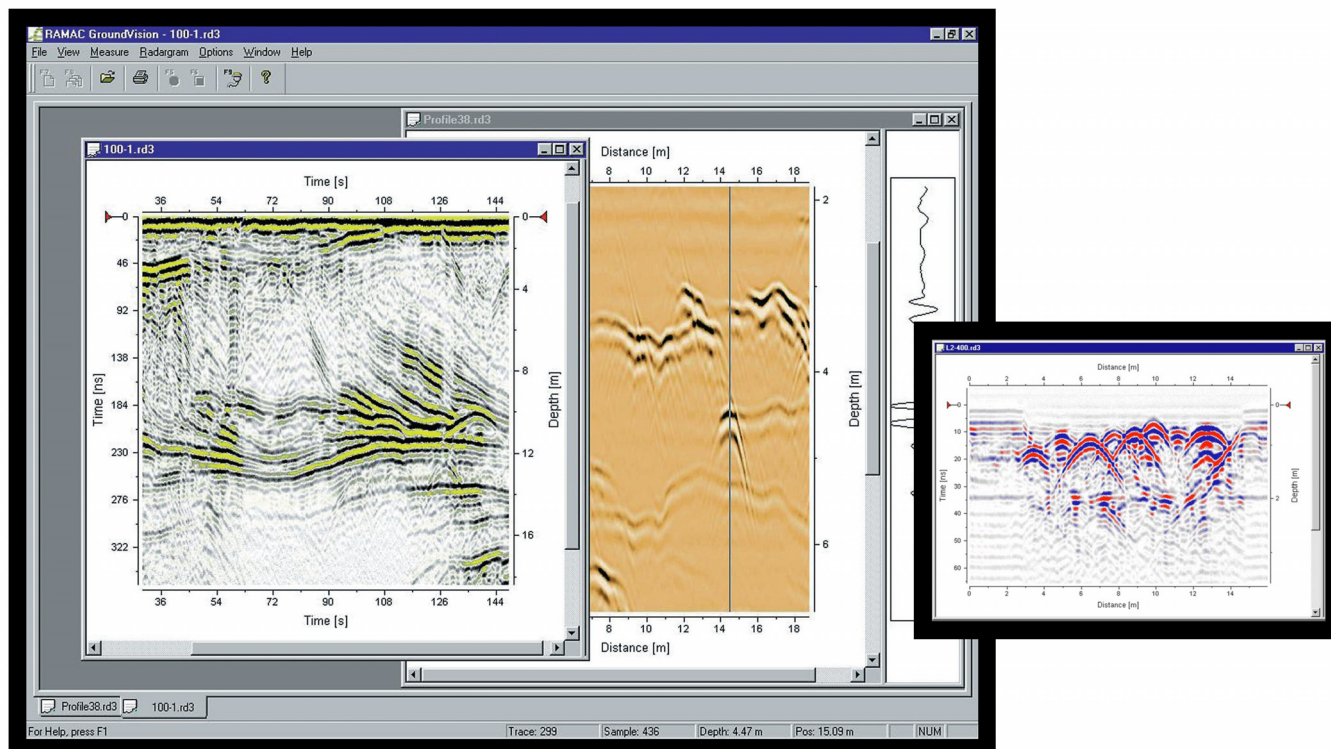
RAMAC GroundVision - 100-1.rd3

File View Measure Radargram Options Window Help

100-1.rd3

Time [s]

36 54 72 90 108 126 144

0 46 92 138 184 230 276 322

Time [ns]

0 4 8 12 16

Depth [m]

36 54 72 90 108 126 144

Time [s]

Profile38.rd3

Distance [m]

8 10 12 14 16 18

2 4 6

Depth [m]

8 10 12 14 16 18

Distance [m]

L2-400.rd3

Distance [m]

0 2 4 6 8 10 12 14

0 10 20 30 40 50 60

Time [ns]

0 2

Depth [m]

0 2 4 6 8 10 12 14

Distance [m]

Profile38.rd3 100-1.rd3

For Help, press F1 Trace: 299 Sample: 436 Depth: 4.47 m Pos: 15.09 m NUM